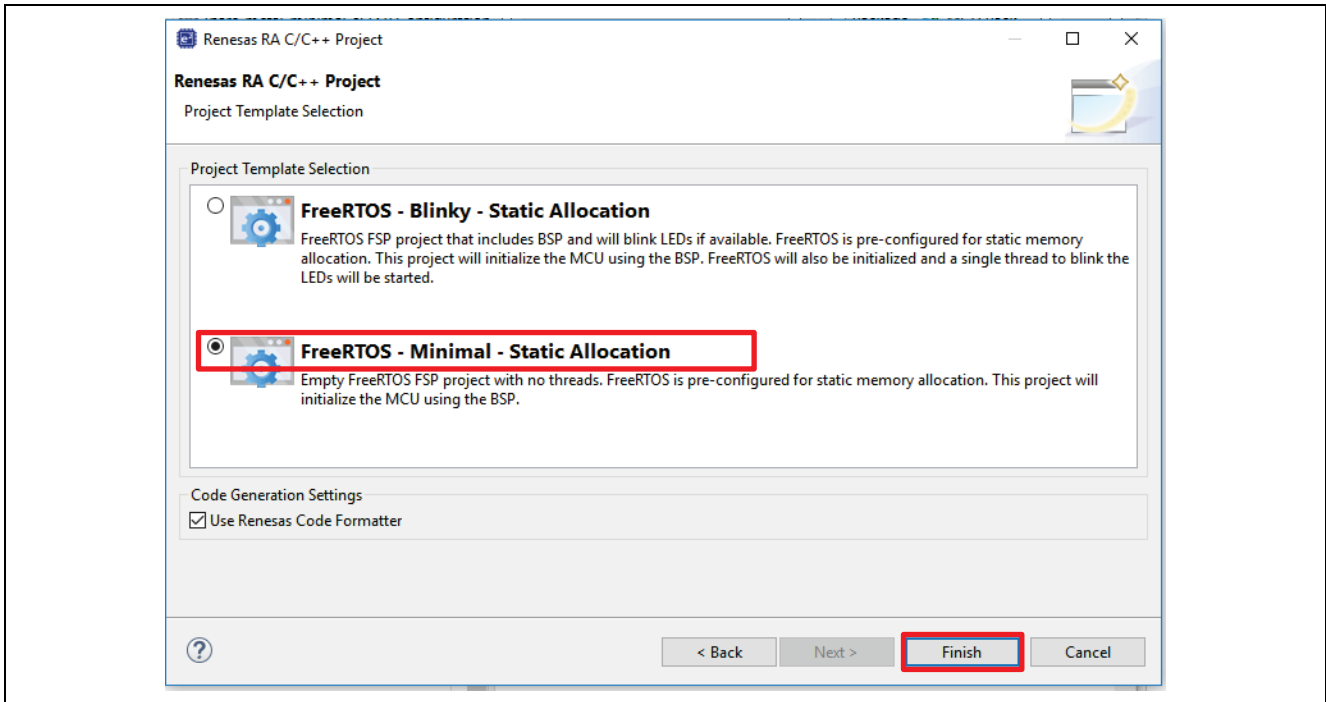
Renesas RA C/C++ Project

Renesas RA C/C++ Project
Project Template Selection

Project Template Selection

FreeRTOS - Blinky - Static Allocation
FreeRTOS FSP project that includes BSP and will blink LEDs if available. FreeRTOS is pre-configured for static memory allocation. This project will initialize the MCU using the BSP. FreeRTOS will also be initialized and a single thread to blink the LEDs will be started.

FreeRTOS - Minimal - Static Allocation
Empty FreeRTOS FSP project with no threads. FreeRTOS is pre-configured for static memory allocation. This project will initialize the MCU using the BSP.

Code Generation Settings
Use Renesas Code Formatter

?

< Back

Next >

Finish

Cancel